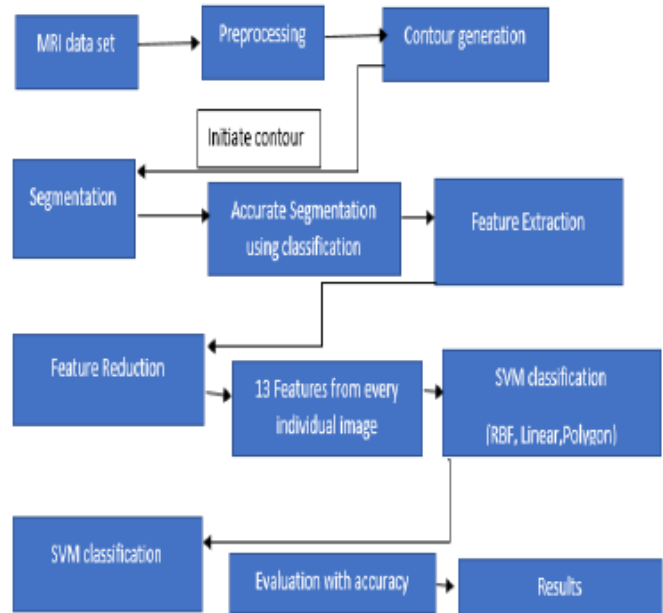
MRI data set

Preprocessing

Contour generation

Initiate contour

Segmentation

Accurate Segmentation using classification

Feature Extraction

Feature Reduction

13 Features from every individual image

SVM classification

(RBF, Linear,Polygon)

SVM classification

Evaluation with accuracy

Results